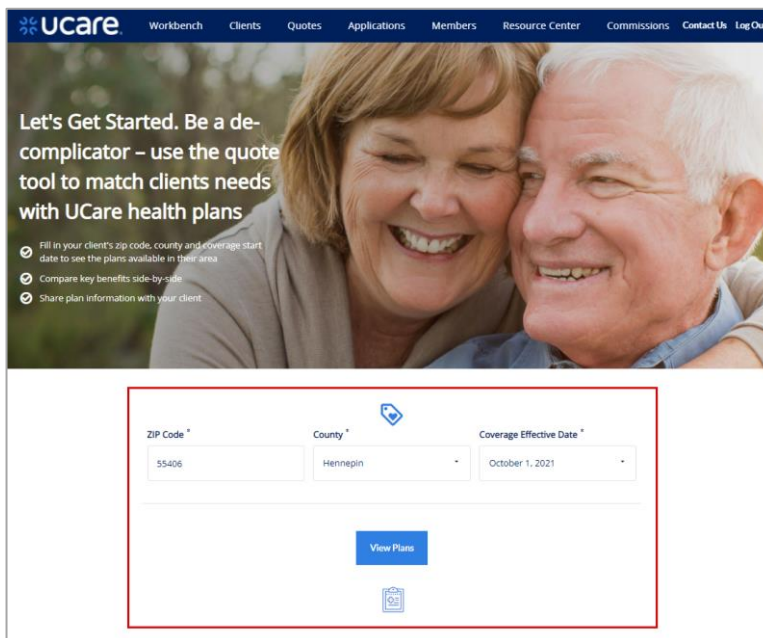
UCare

Workbench Clients Quotes Applications Members Resource Center Commissions Contact Us Log Ou

Let's Get Started. Be a de-complicator – use the quote tool to match clients needs with UCare health plans

Fill in your client's zip code, county and coverage start date to see the plans available in their area

Compare key benefits side-by-side

Share plan information with your client

ZIP Code *
55406

County *
Hennepin

Coverage Effective Date *
October 1, 2021

View Plans